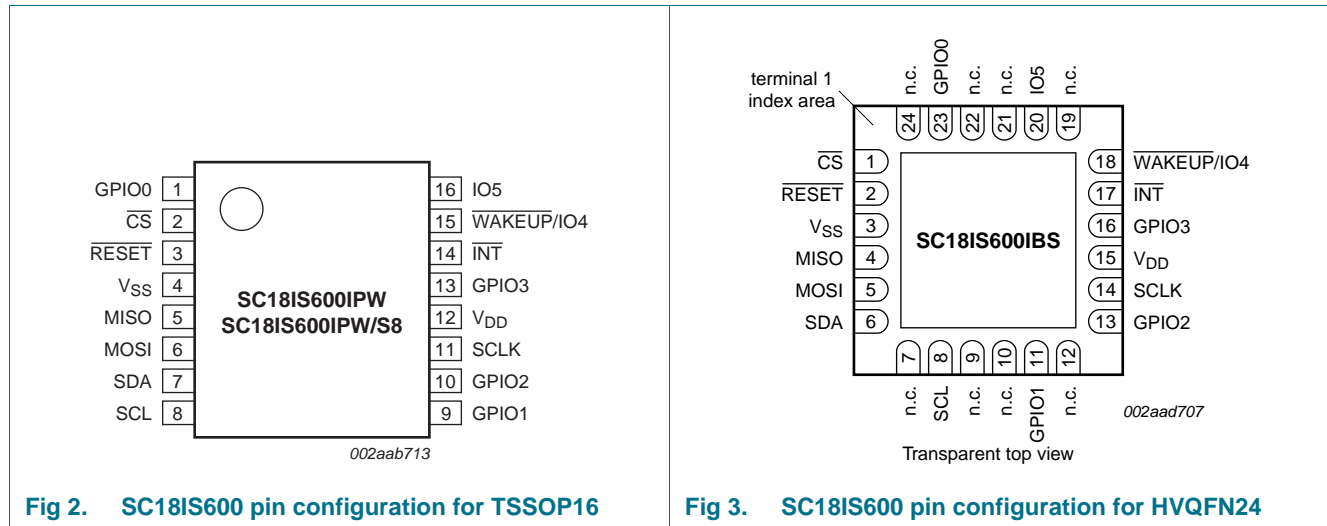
GPIO0 1
$\overline{CS}$ 2
$\overline{RESET}$ 3
$V_{SS}$ 4
MISO 5
MOSI 6
SDA 7
SCL 8

16 IO5
15 $\overline{WAKEUP}$/IO4
14 $\overline{INT}$
13 GPIO3
12 $V_{DD}$
11 SCLK
10 GPIO2
9 GPIO1

SC18IS600IPW
SC18IS600IPW/S8

002aab713

Fig 2. SC18IS600 pin configuration for TSSOP16

terminal 1 index area

n.c. 24
GPIO0 23
n.c. 22
n.c. 21
IO5 20
n.c. 19

$\overline{CS}$ 1
$\overline{RESET}$ 2
$V_{SS}$ 3
MISO 4
MOSI 5
SDA 6

18 $\overline{WAKEUP}$/IO4
17 $\overline{INT}$
16 GPIO3
15 $V_{DD}$
14 SCLK
13 GPIO2

SC18IS600IBS

7 n.c.
8 SCL
9 n.c.
10 n.c.
11 GPIO1
12 n.c.

002aad707

Transparent top view

Fig 3. SC18IS600 pin configuration for HVQFN24